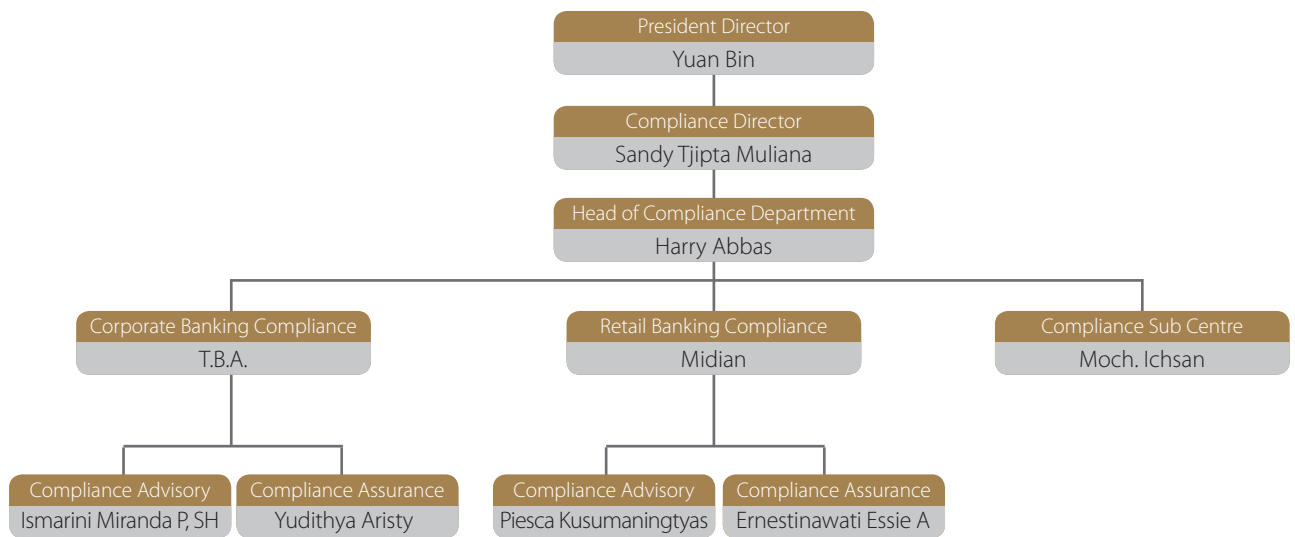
President Director
Yuan Bin

Compliance Director
Sandy Tjipta Muliana

Head of Compliance Department
Harry Abbas

Corporate Banking Compliance
T.B.A.

Retail Banking Compliance
Midian

Compliance Sub Centre
Moch. Ichsan

Compliance Advisory
Ismarini Miranda P, SH

Compliance Assurance
Yudithya Aristy

Compliance Advisory
Piesca Kusumaningtyas

Compliance Assurance
Ernestinawati Essie A